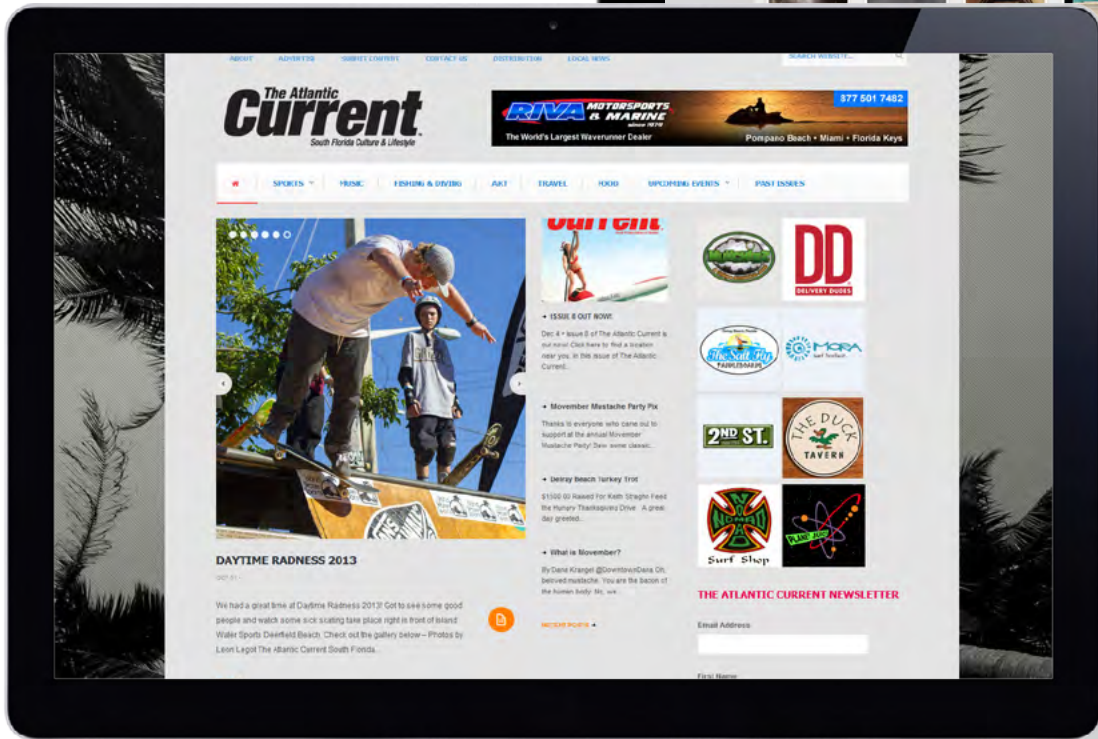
ABOUT ADVERTISE SUBMIT CONTENT CONTACT US DISTRIBUTION LOCAL NEWS

SEARCH WEBSITE...

The Atlantic Current
South Florida Culture & Lifestyle

RIVA MOTORSPORTS & MARINE since 1979
877 501 7482
The World's Largest Waverunner Dealer
Pompano Beach • Miami • Florida Keys

SPORTS MUSIC FISHING & DIVING ART TRAVEL FOOD UPCOMING EVENTS PAST ISSUES

DAYTIME RADNESS 2013

OCT 31 -

We had a great time at Daytime Radness 2013! Got to see some good people and watch some sick skating take place right in front of Island Water Sports Deerfield Beach. Check out the gallery below – Photos by Leon Legot The Atlantic Current South Florida...

Current

ISSUE 8 OUT NOW!

Dec 4 • Issue 8 of The Atlantic Current is out now! Click here to find a location near you. In this issue of The Atlantic Current...

Movember Mustache Party Pix

Thanks to everyone who came out to support at the annual Movember Mustache Party! See some classic...

Delray Beach Turkey Trot

$1500.00 Raised For Keith Straghn Feed the Hungry Thanksgiving Drive. A great day greeted...

What is Movember?

By Dana Krangel @DowntownDana Oh, beloved mustache. You are the bacon of the human body. No, we...

MORE POSTS

DD
DELIVERY DUDES

The Salt Rip
PADDLEBOARDS

MORA
Surf Technik

2ND ST.

THE DUCK TAVERN

Surf Shop

THE ATLANTIC CURRENT NEWSLETTER

Email Address

First Name